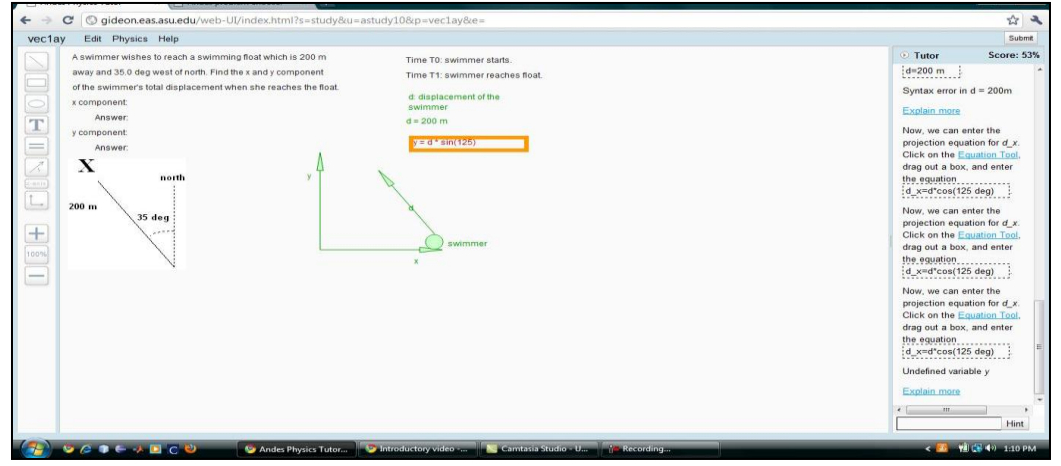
gideon.eas.asu.edu/web-UI/index.html?s=study&u=astudy10&p=vec1ay&e=

vec1ay Edit Physics Help

Submit

A swimmer wishes to reach a swimming float which is 200 m away and 35.0 deg west of north. Find the x and y component of the swimmer's total displacement when she reaches the float.

x component:

Answer:

y component:

Answer:

X

north

200 m

35 deg

Time T0: swimmer starts.

Time T1: swimmer reaches float.

d: displacement of the swimmer

d = 200 m

y = d * sin(125)

y

d

swimmer

x

Tutor Score: 53%

d=200 m

Syntax error in d = 200m

Explain more

Now, we can enter the projection equation for d_x. Click on the Equation Tool, drag out a box, and enter the equation d_x=d*cos(125 deg)

Now, we can enter the projection equation for d_x. Click on the Equation Tool, drag out a box, and enter the equation d_x=d*cos(125 deg)

Now, we can enter the projection equation for d_x. Click on the Equation Tool, drag out a box, and enter the equation d_x=d*cos(125 deg)

Undefined variable y

Explain more

Hint

Andes Physics Tutor... Introductory video -... Camtasia Studio - U... Recording...

1:10 PM